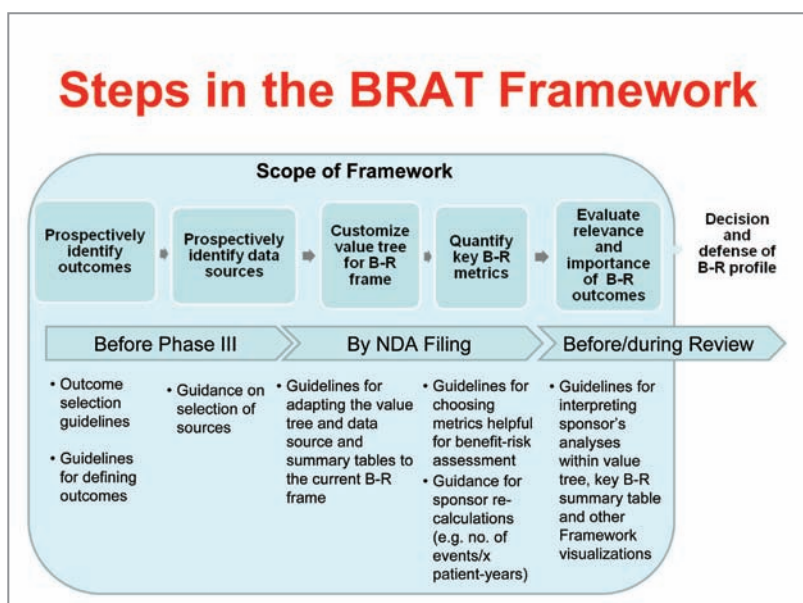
Steps in the BRAT Framework

Scope of Framework

Prospectively identify outcomes

Prospectively identify data sources

Customize value tree for B-R frame

Quantify key B-R metrics

Evaluate relevance and importance of B-R outcomes

Decision and defense of B-R profile

Before Phase III

By NDA Filing

Before/during Review

• Outcome selection guidelines

• Guidelines for defining outcomes

• Guidance on selection of sources

• Guidelines for adapting the value tree and data source and summary tables to the current B-R frame

• Guidelines for choosing metrics helpful for benefit-risk assessment

• Guidance for sponsor re-calculations (e.g. no. of events/x patient-years)

• Guidelines for interpreting sponsor's analyses within value tree, key B-R summary table and other Framework visualizations